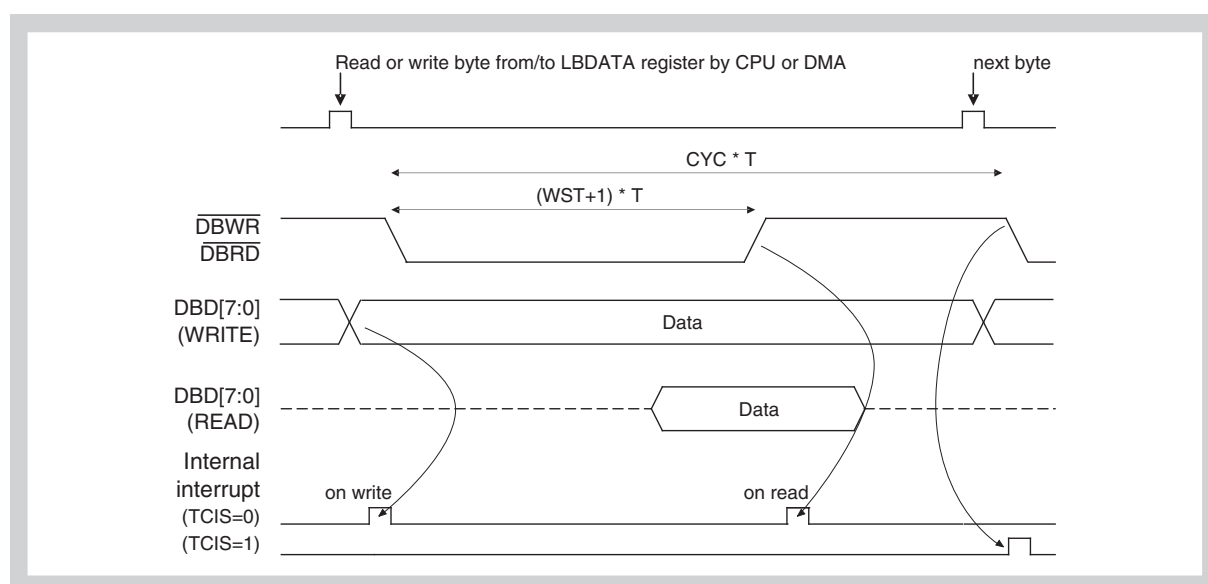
Read or write byte from/to LBDATA register by CPU or DMA

next byte

CYC * T

(WST+1) * T

$\overline{DBWR}$
$\overline{DBRD}$

DBD[7:0]
(WRITE)

Data

DBD[7:0]
(READ)

Data

Internal
interrupt

on write

on read

(TCIS=0)
(TCIS=1)